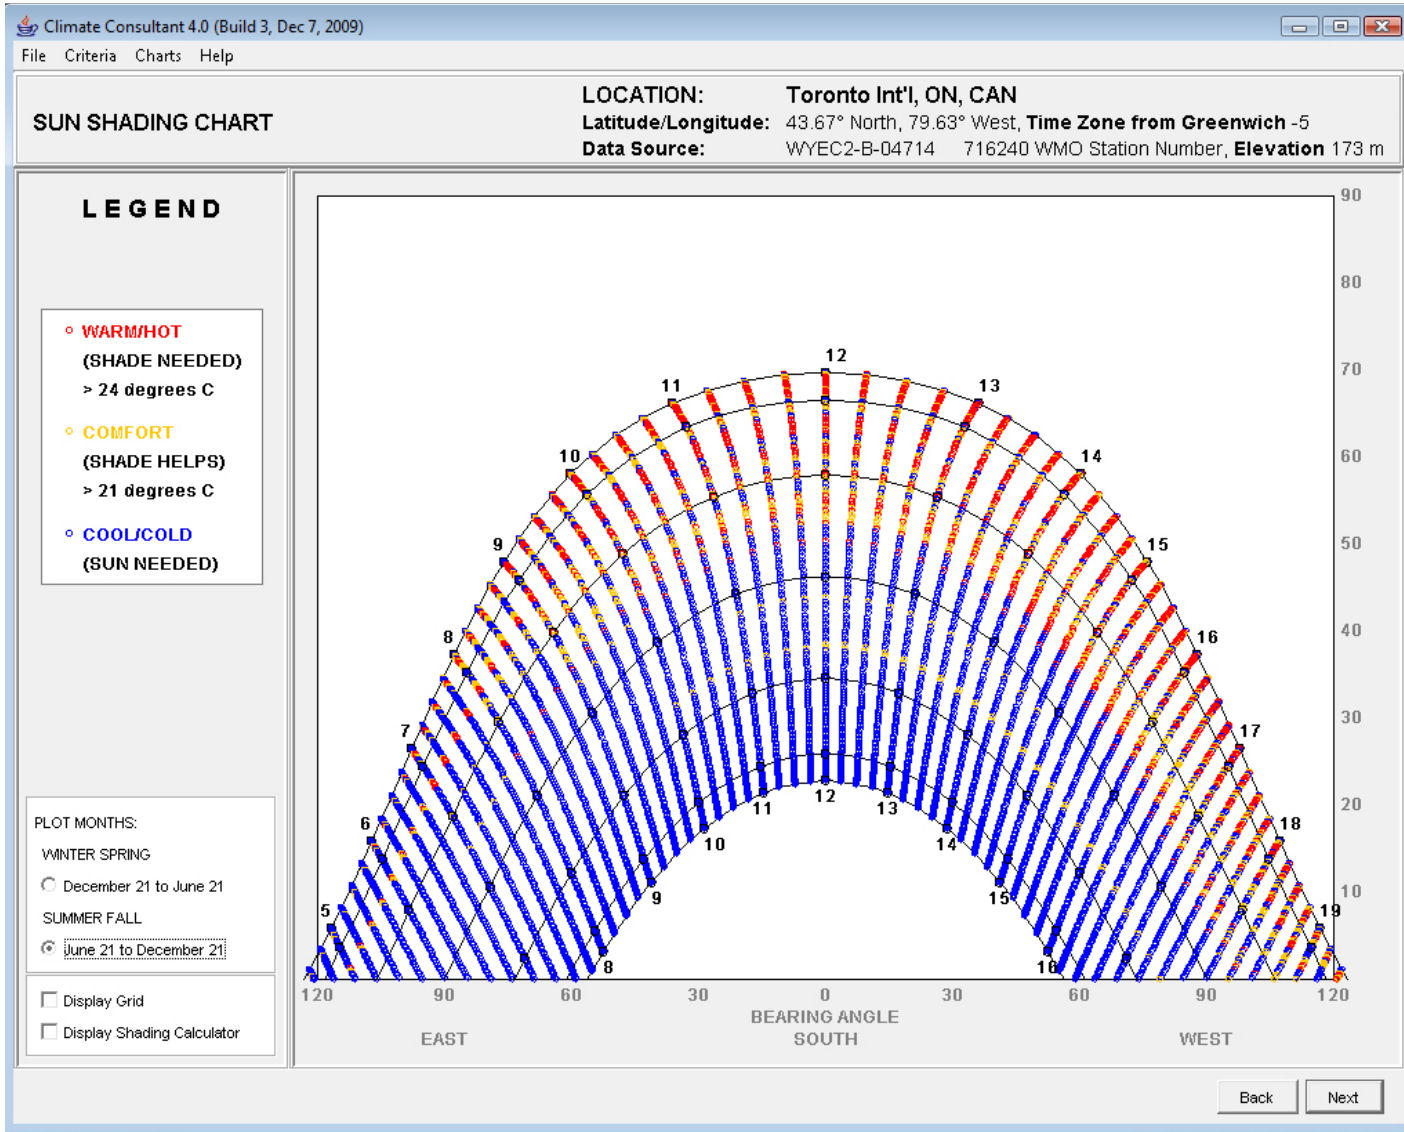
Climate Consultant 4.0 (Build 3, Dec 7, 2009)

File Criteria Charts Help

SUN SHADING CHART

LOCATION: Toronto Int'l, ON, CAN
Latitude/Longitude: 43.67° North, 79.63° West, Time Zone from Greenwich -5
Data Source: WYEC2-B-04714 716240 WMO Station Number, Elevation 173 m

LEGEND

WARM/HOT
(SHADE NEEDED)
> 24 degrees C

COMFORT
(SHADE HELPS)
> 21 degrees C

COOL/COLD
(SUN NEEDED)

PLOT MONTHS:
WINTER SPRING
December 21 to June 21
SUMMER FALL
June 21 to December 21

Display Grid
Display Shading Calculator

90
80
70
60
50
40
30
20
10

12
11
13
10
14
9
15
8
16
7
17
6
18
5
19
12
11
13
10
14
9
15
8
16

120 90 60 30 0 30 60 90 120
BEARING ANGLE
EAST SOUTH WEST

Back Next